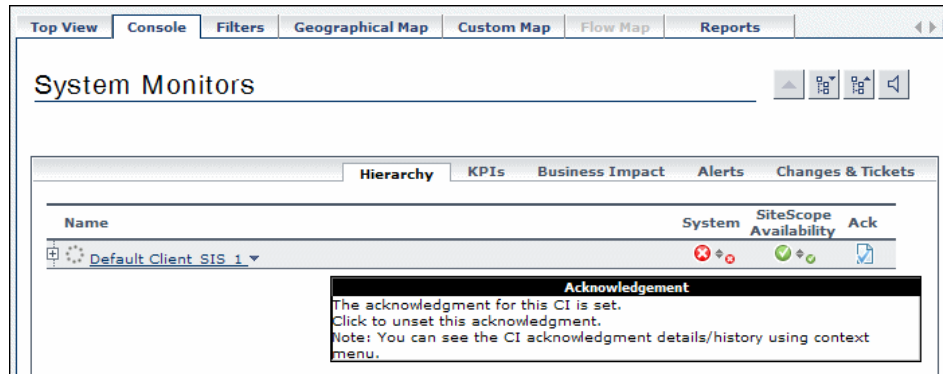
Top View | Console | Filters | Geographical Map | Custom Map | Flow Map | Reports

System Monitors

Hierarchy | KPIs | Business Impact | Alerts | Changes & Tickets

| Name | System | SiteScope Availability | Ack |
|---|---|---|---|
| Default Client SIS 1 | | | |

Acknowledgement
The acknowledgment for this CI is set.
Click to unset this acknowledgment.
Note: You can see the CI acknowledgment details/history using context menu.